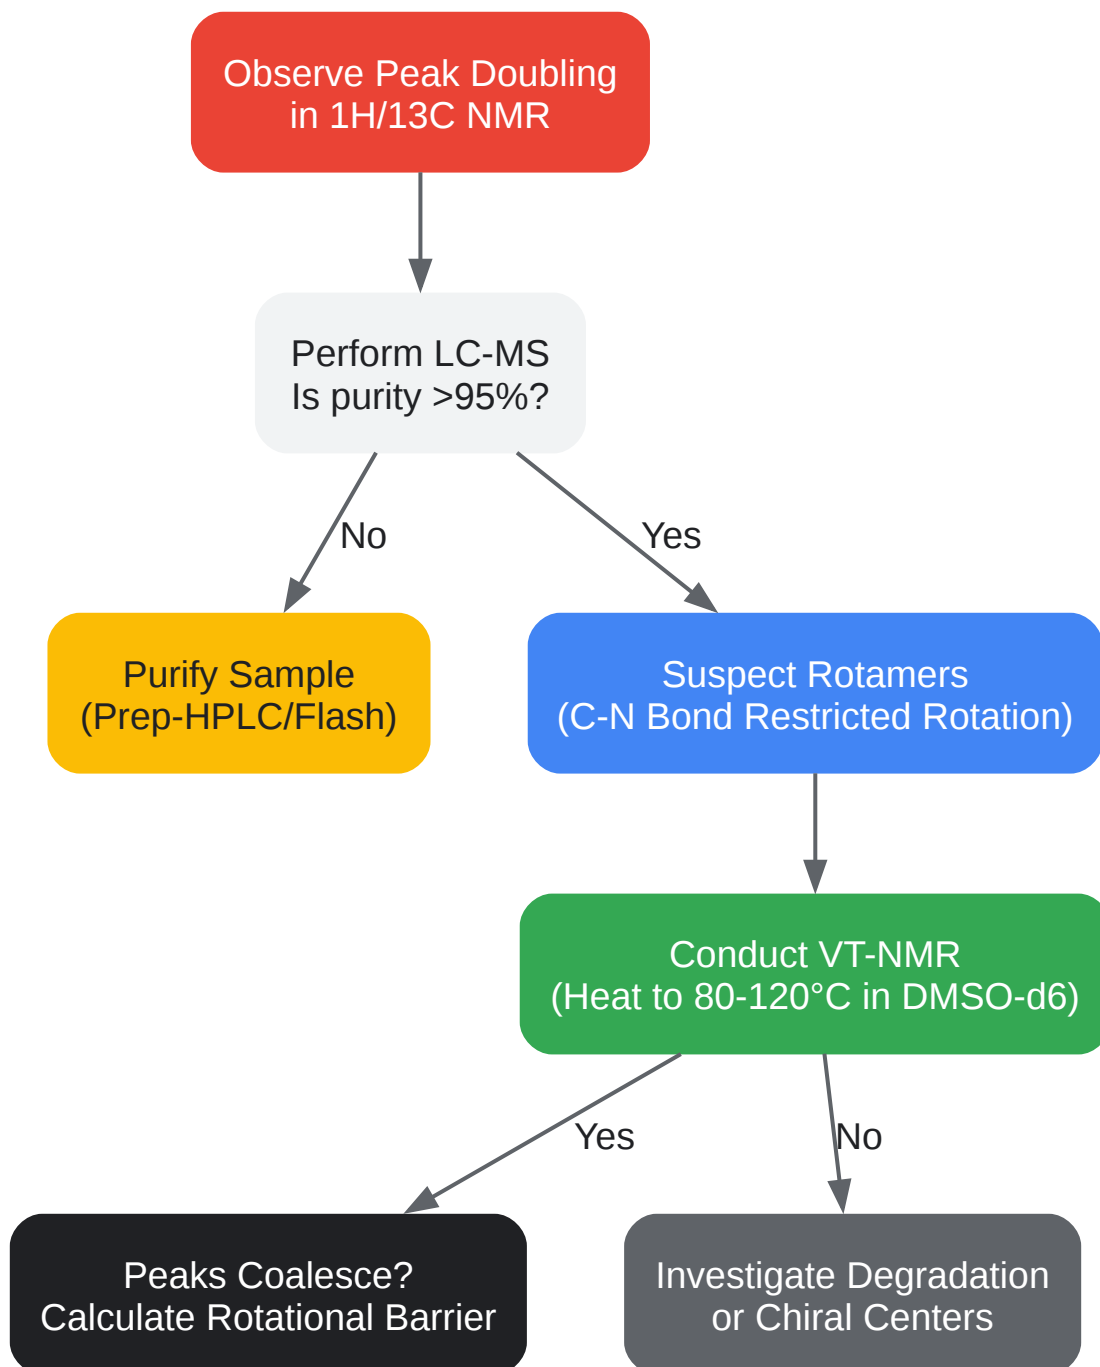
Observe Peak Doubling in 1H/13C NMR

Perform LC-MS Is purity >95%?

No

Yes

Purify Sample (Prep-HPLC/Flash)

Suspect Rotamers (C-N Bond Restricted Rotation)

Conduct VT-NMR (Heat to 80-120°C in DMSO-d6)

Yes

No

Peaks Coalesce? Calculate Rotational Barrier

Investigate Degradation or Chiral Centers